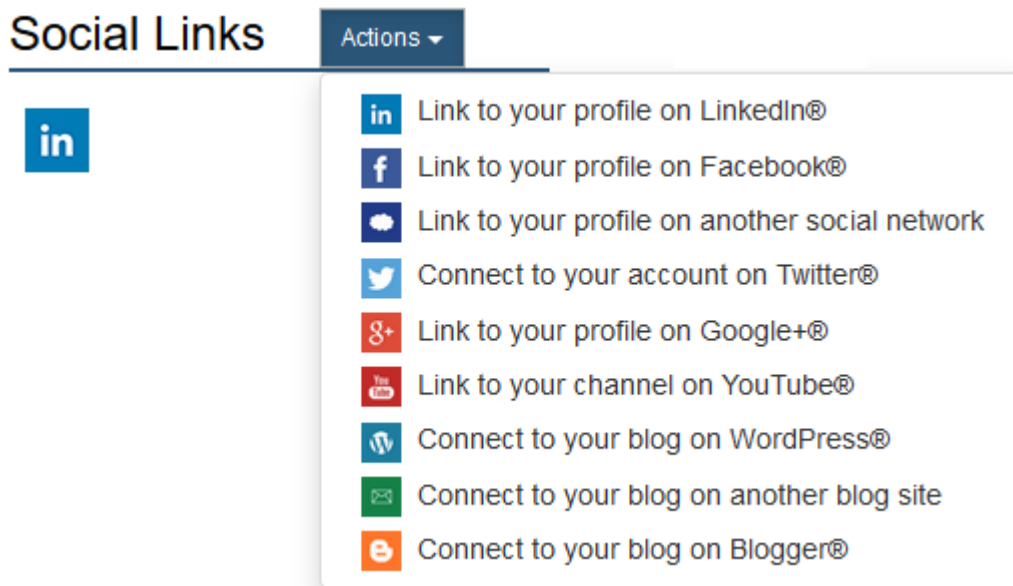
Social Links Actions

in

in Link to your profile on LinkedIn®
f Link to your profile on Facebook®
Link to your profile on another social network
Connect to your account on Twitter®
g+ Link to your profile on Google+®
You Tube Link to your channel on YouTube®
W Connect to your blog on WordPress®
Connect to your blog on another blog site
B Connect to your blog on Blogger®